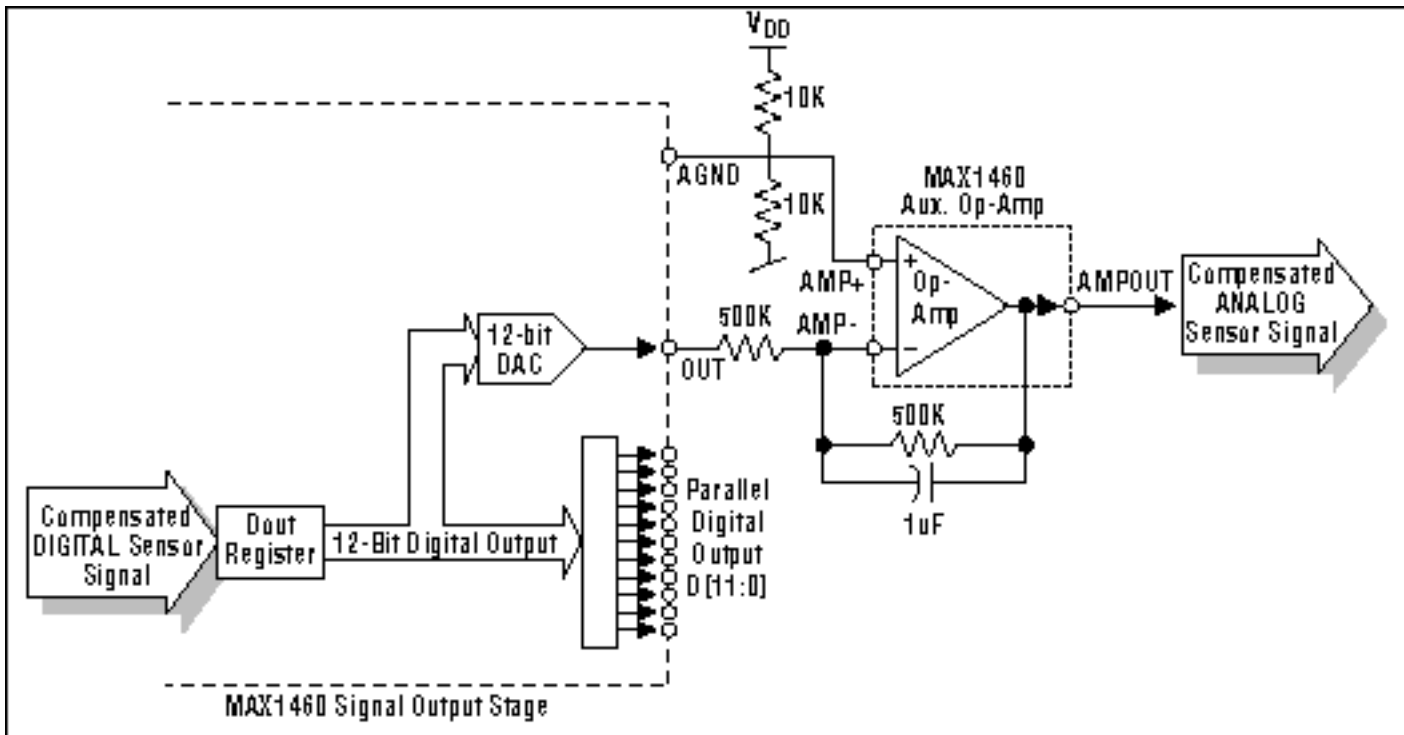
$V_{DD}$
10K
AGND
10K
MAX1460
Aux. Op-Amp
+
Op-Amp
−
AMP+
AMP-
AMPOUT
Compensated ANALOG Sensor Signal
12-bit DAC
OUT
500K
500K
1uF
Compensated DIGITAL Sensor Signal
Dout Register
12-Bit Digital Output
Parallel Digital Output D[11:0]
MAX1460 Signal Output Stage